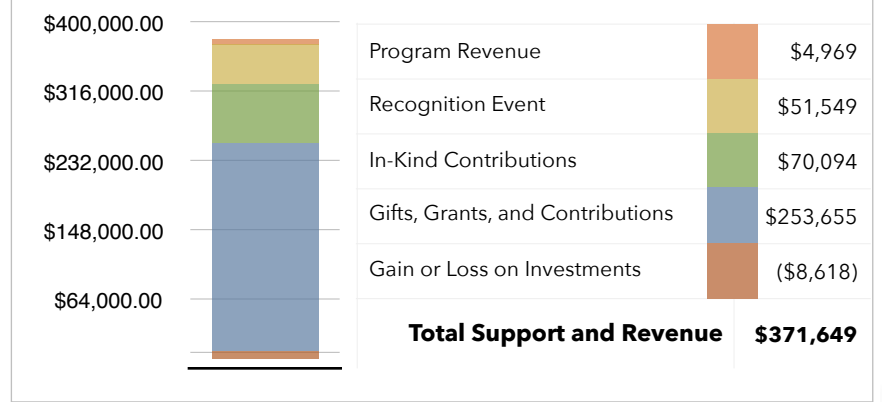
$400,000.00
$316,000.00
$232,000.00
$148,000.00
$64,000.00

| | | |
|---|---|---|
| Program Revenue | | $4,969 |
| Recognition Event | | $51,549 |
| In-Kind Contributions | | $70,094 |
| Gifts, Grants, and Contributions | | $253,655 |
| Gain or Loss on Investments | | ($8,618) |
| **Total Support and Revenue** | | **$371,649** |